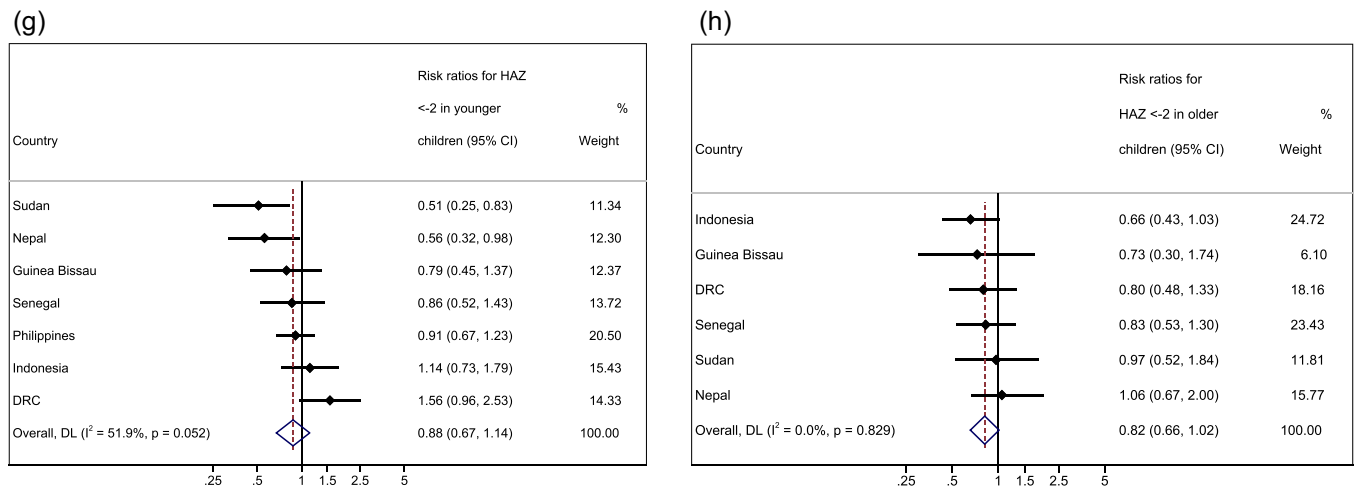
(g)

| Country | Risk ratios for HAZ <-2 in younger children (95% CI) | % Weight |
|---|---|---|
| Sudan | 0.51 (0.25, 0.83) | 11.34 |
| Nepal | 0.56 (0.32, 0.98) | 12.30 |
| Guinea Bissau | 0.79 (0.45, 1.37) | 12.37 |
| Senegal | 0.86 (0.52, 1.43) | 13.72 |
| Philippines | 0.91 (0.67, 1.23) | 20.50 |
| Indonesia | 1.14 (0.73, 1.79) | 15.43 |
| DRC | 1.56 (0.96, 2.53) | 14.33 |
| Overall, DL ($I^2$ = 51.9%, p = 0.052) | 0.88 (0.67, 1.14) | 100.00 |

.25 .5 1 1.5 2.5 5

(h)

| Country | Risk ratios for HAZ <-2 in older children (95% CI) | % Weight |
|---|---|---|
| Indonesia | 0.66 (0.43, 1.03) | 24.72 |
| Guinea Bissau | 0.73 (0.30, 1.74) | 6.10 |
| DRC | 0.80 (0.48, 1.33) | 18.16 |
| Senegal | 0.83 (0.53, 1.30) | 23.43 |
| Sudan | 0.97 (0.52, 1.84) | 11.81 |
| Nepal | 1.06 (0.67, 2.00) | 15.77 |
| Overall, DL ($I^2$ = 0.0%, p = 0.829) | 0.82 (0.66, 1.02) | 100.00 |

.25 .5 1 1.5 2.5 5